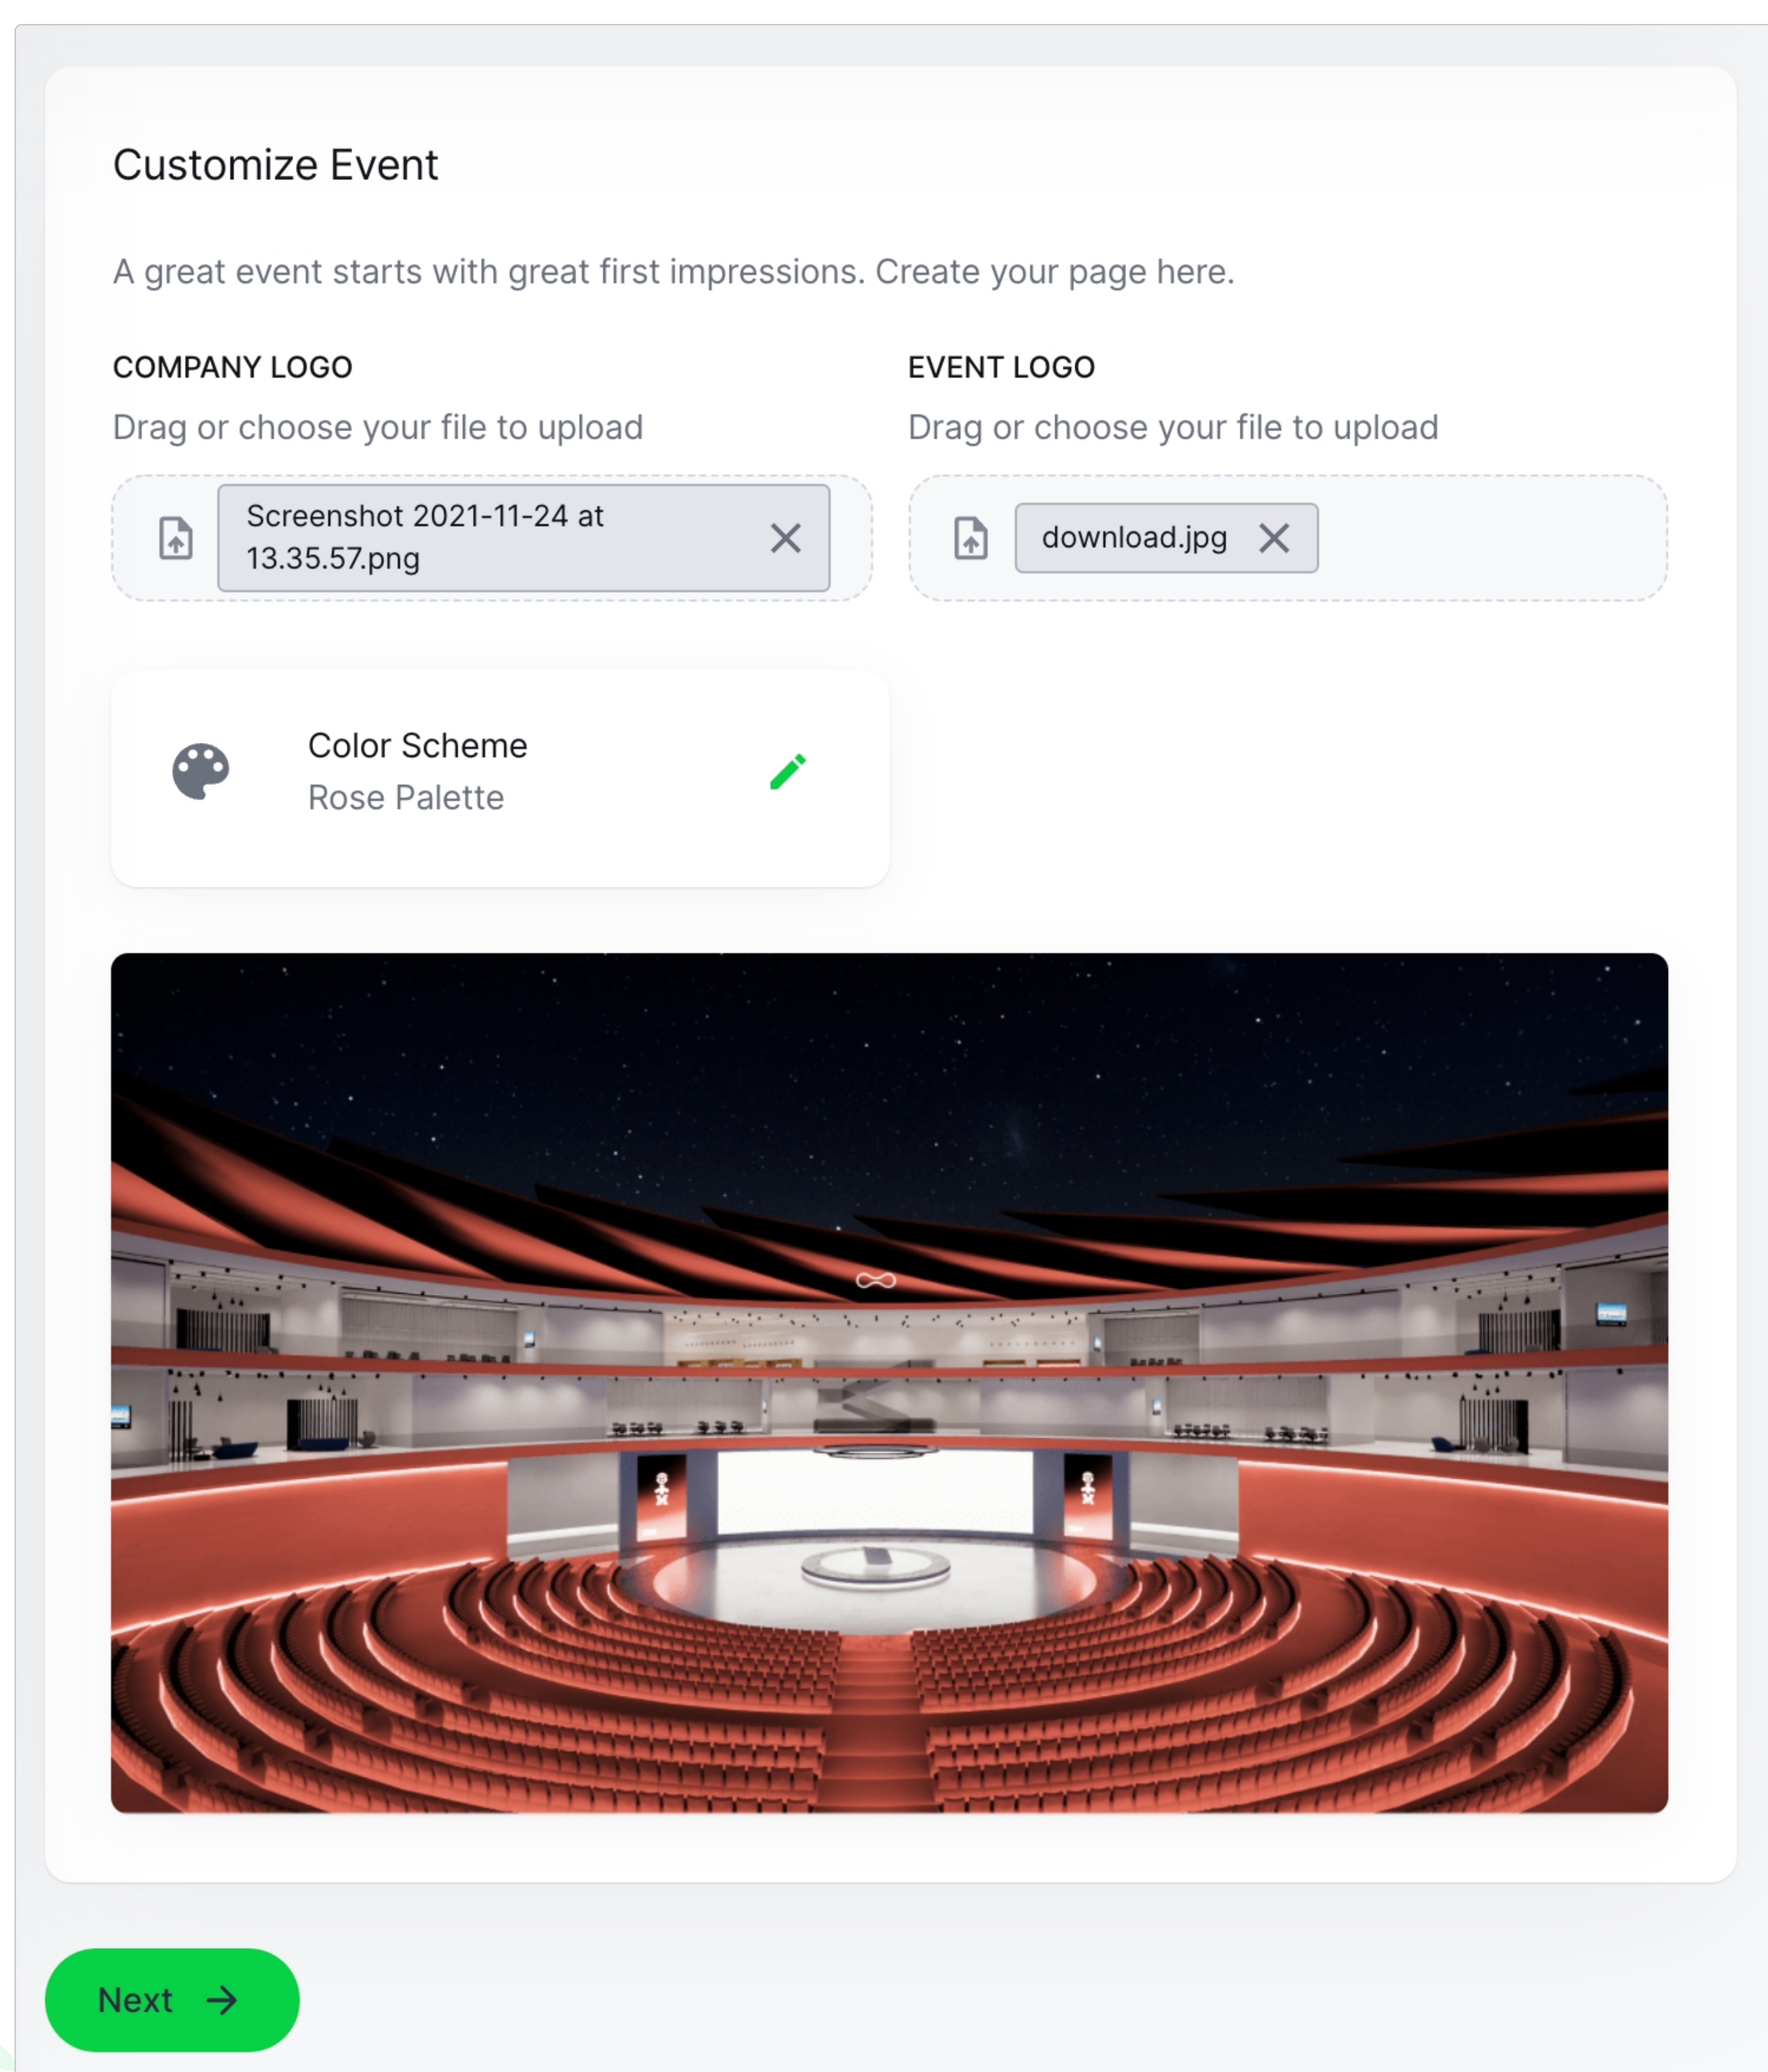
Customize Event

A great event starts with great first impressions. Create your page here.

COMPANY LOGO

Drag or choose your file to upload

Screenshot 2021-11-24 at 13.35.57.png

EVENT LOGO

Drag or choose your file to upload

download.jpg

Color Scheme

Rose Palette

Next